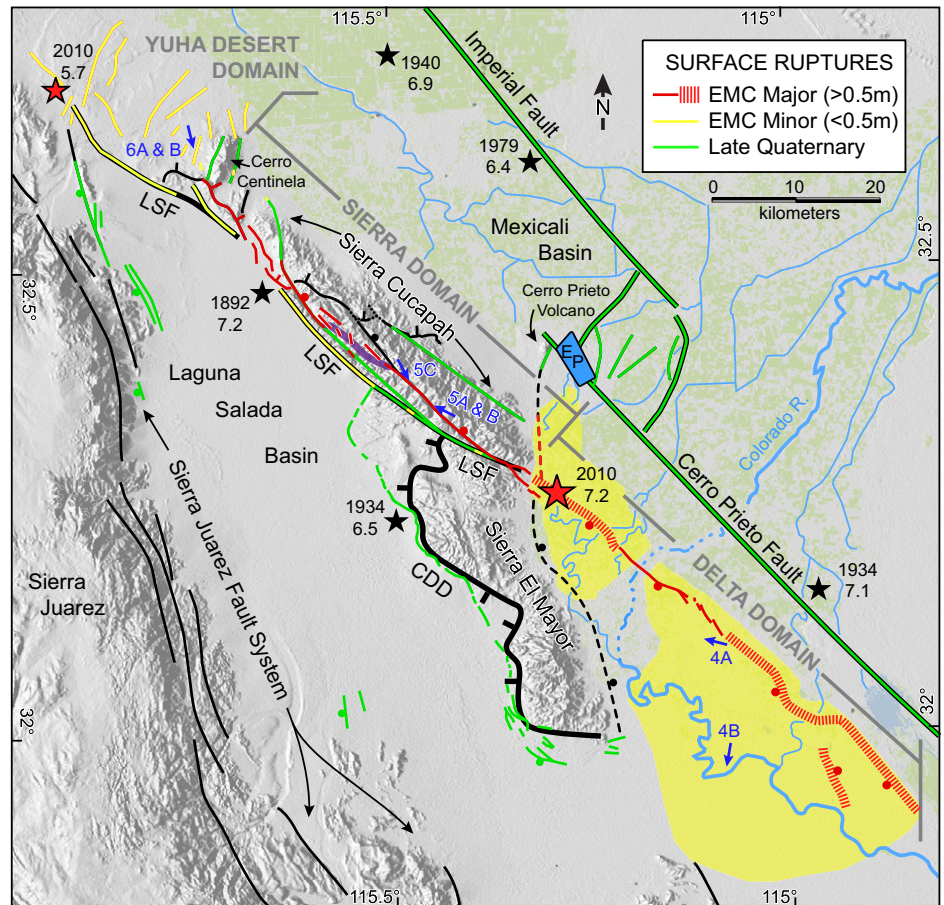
115.5°
115°
SURFACE RUPTURES
EMC Major (>0.5m)
EMC Minor (<0.5m)
Late Quaternary
N
0 10 20
kilometers
2010
5.7
YUHA DESERT DOMAIN
1940
6.9
Imperial Fault
1979
6.4
6A & B
Cerro Centinela
LSF
SIERRA DOMAIN
Mexicali Basin
32.5°
32.5°
Sierra Cucapah
Cerro Prieto Volcano
1892
7.2
EP
5C
LSF
Laguna
Salada
Basin
5A & B
LSF
2010
7.2
Cerro Prieto Fault
Colorado R.
1934
6.5
Sierra Juarez Fault System
Sierra El Mayor
CDD
DELTA DOMAIN
1934
7.1
Sierra Juarez
4A
32°
32°
4B
115.5°
115°